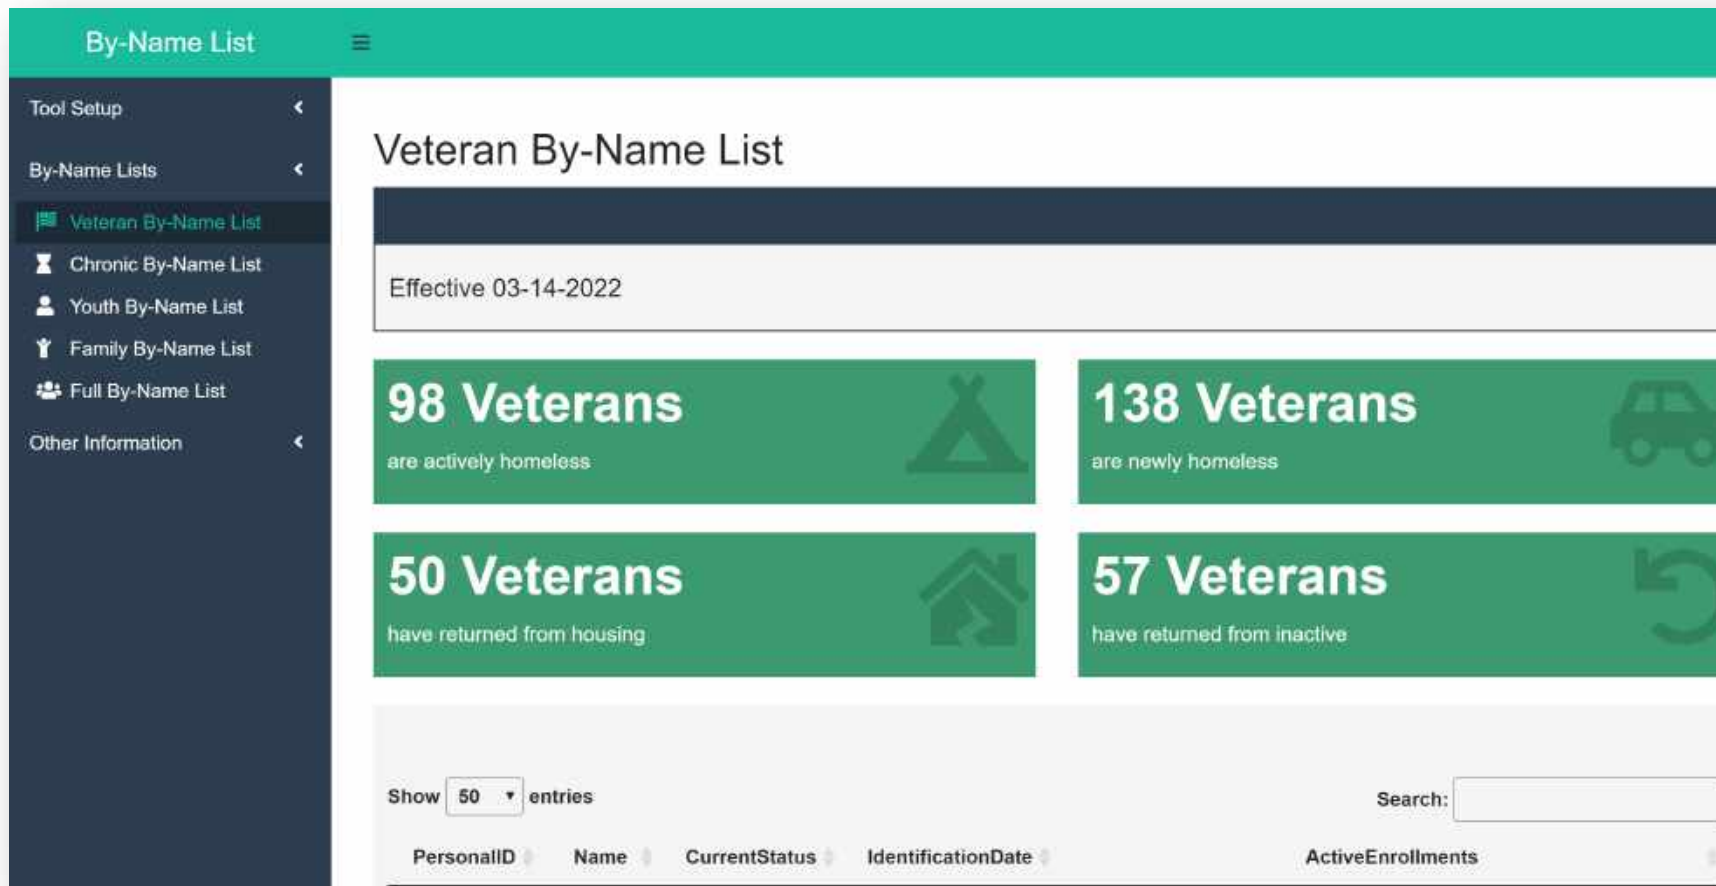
By-Name List

≡

Tool Setup

By-Name Lists

Veteran By-Name List

Chronic By-Name List

Youth By-Name List

Family By-Name List

Full By-Name List

Other Information

Veteran By-Name List

Effective 03-14-2022

98 Veterans

are actively homeless

138 Veterans

are newly homeless

50 Veterans

have returned from housing

57 Veterans

have returned from inactive

Show 50 entries

Search:

| PersonalID | Name | CurrentStatus | IdentificationDate | ActiveEnrollments |
|---|---|---|---|---|